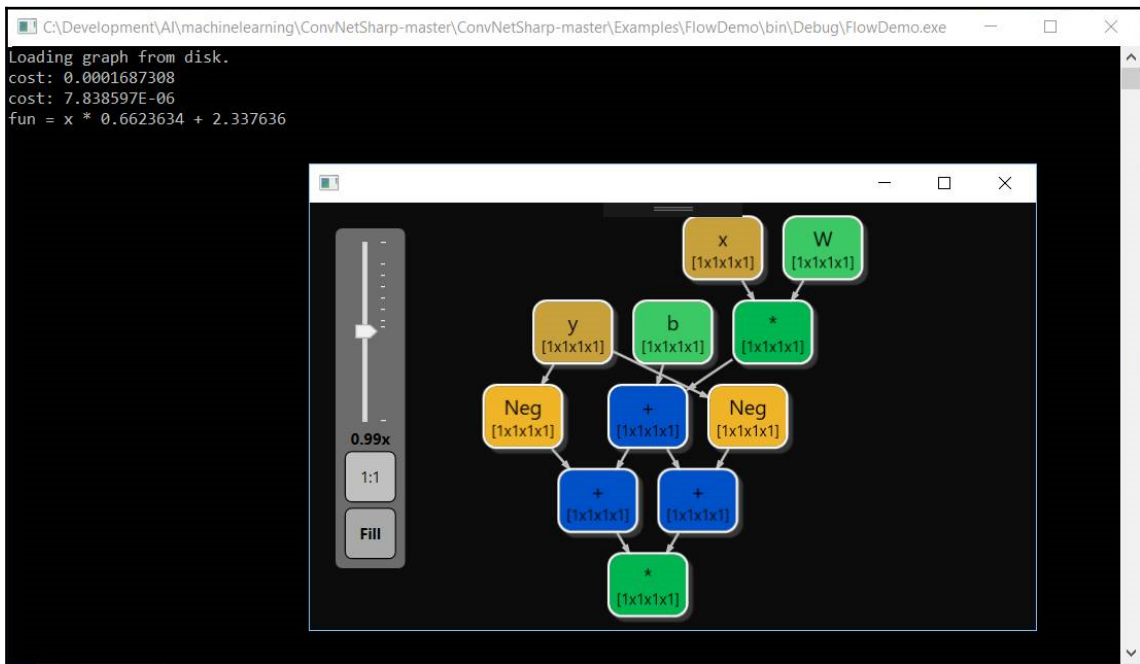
C:\Development\AI\machinelearning\ConvNetSharp-master\ConvNetSharp-master\Examples\FlowDemo\bin\Debug\FlowDemo.exe

Loading graph from disk.
cost: 0.0001687308
cost: 7.838597E-06
fun = x * 0.6623634 + 2.337636

x
[1x1x1x1]

W
[1x1x1x1]

y
[1x1x1x1]

b
[1x1x1x1]

*
[1x1x1x1]

Neg
[1x1x1x1]

+
[1x1x1x1]

Neg
[1x1x1x1]

+
[1x1x1x1]

+
[1x1x1x1]

*
[1x1x1x1]

0.99x

1:1

Fill